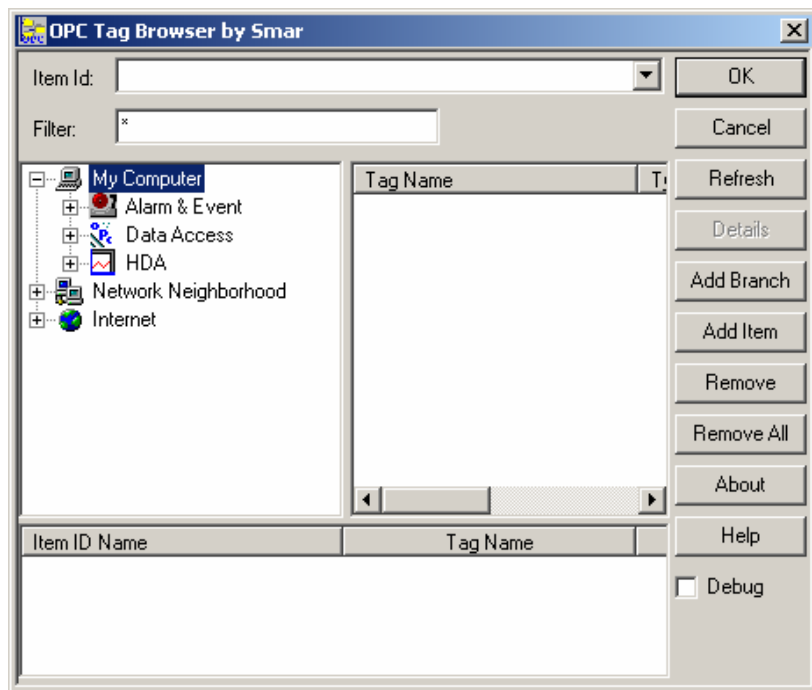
OPC Tag Browser by Smar

Item Id:

Filter: *

OK

Cancel

Refresh

Details

Add Branch

Add Item

Remove

Remove All

About

Help

Debug

My Computer

Alarm & Event

Data Access

HDA

Network Neighborhood

Internet

Tag Name

T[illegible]

Item ID Name

Tag Name